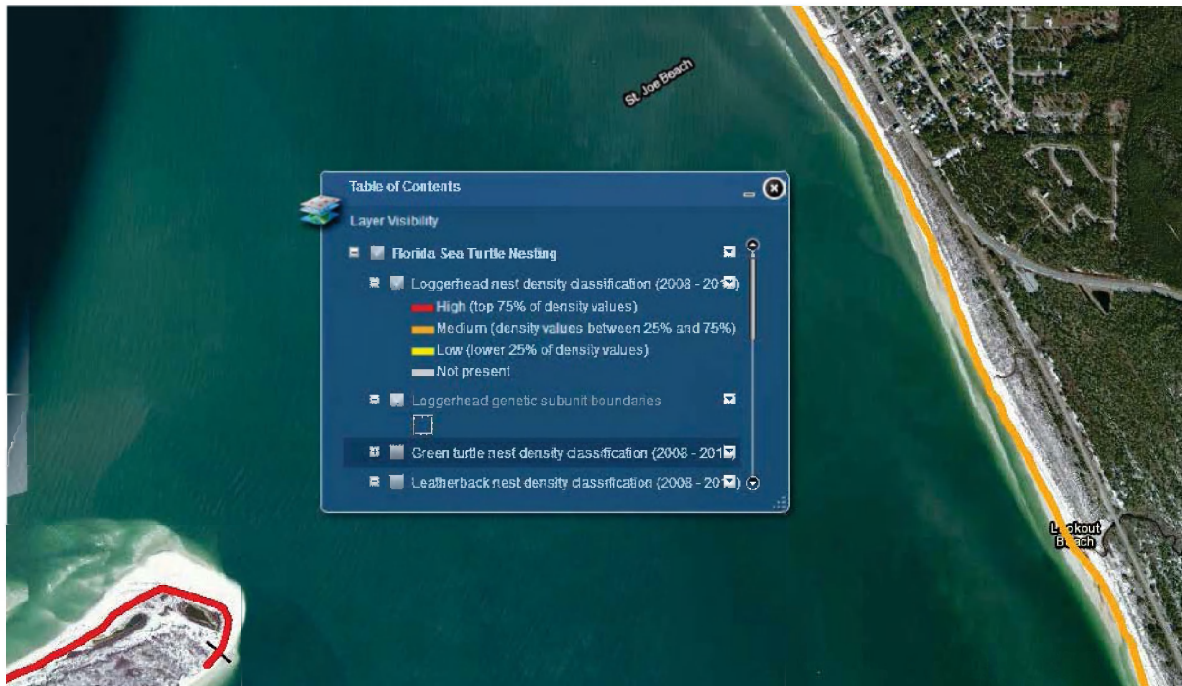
St. Joe Beach

Table of Contents

Layer Visibility

Florida Sea Turtle Nesting

Loggerhead nest density classification (2008 - 20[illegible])

High (top 75% of density values)

Medium (density values between 25% and 75%)

Low (lower 25% of density values)

Not present

Loggerhead genetic subunit boundaries

Green turtle nest density classification (2008 - 20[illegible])

Leatherback nest density classification (2008 - 20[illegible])

Lookout Beach